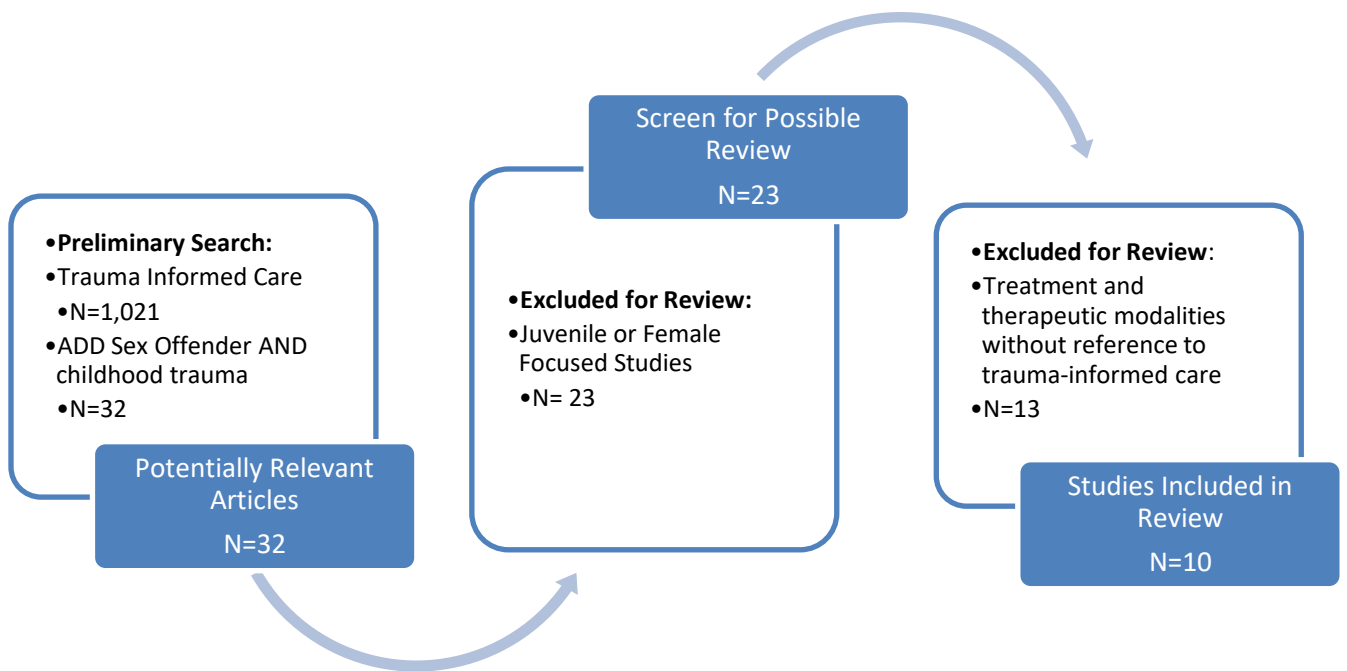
•**Preliminary Search:**
•Trauma Informed Care
•N=1,021
•ADD Sex Offender AND childhood trauma
•N=32

Potentially Relevant Articles
N=32

Screen for Possible Review
N=23

•**Excluded for Review:**
•Juvenile or Female Focused Studies
•N= 23

•**Excluded for Review**:
•Treatment and therapeutic modalities without reference to trauma-informed care
•N=13

Studies Included in Review
N=10